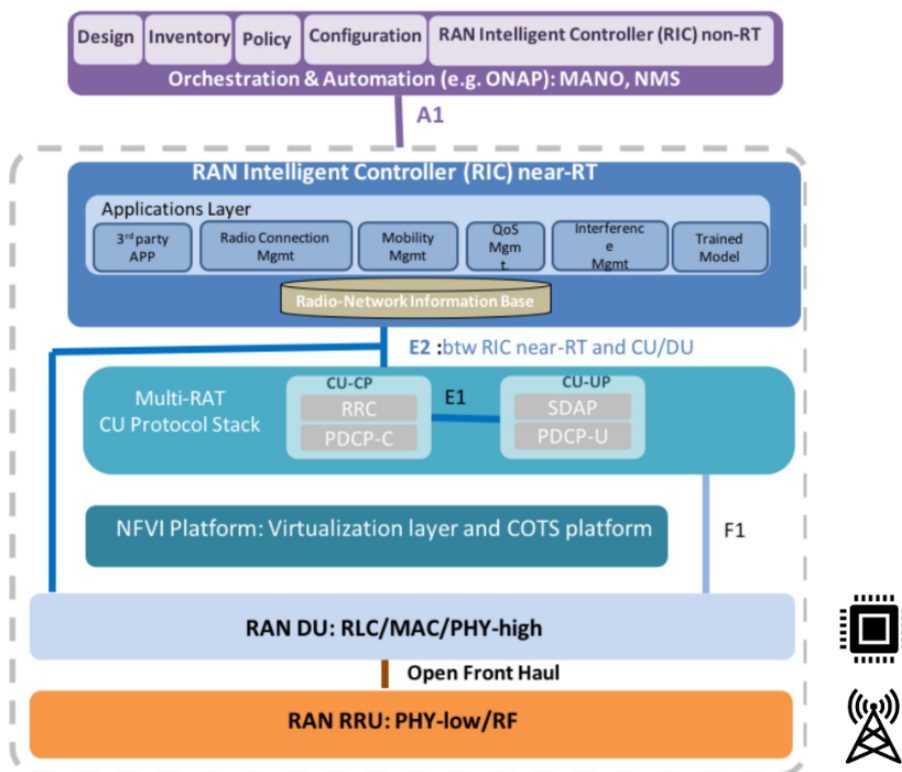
Design | Inventory | Policy | Configuration | RAN Intelligent Controller (RIC) non-RT

Orchestration & Automation (e.g. ONAP): MANO, NMS

A1

RAN Intelligent Controller (RIC) near-RT

Applications Layer

3rd party APP

Radio Connection Mgmt

Mobility Mgmt

QoS Mgmt.

Interference Mgmt

Trained Model

Radio-Network Information Base

E2 :btw RIC near-RT and CU/DU

Multi-RAT CU Protocol Stack

CU-CP

RRC

PDCP-C

E1

CU-UP

SDAP

PDCP-U

NFVI Platform: Virtualization layer and COTS platform

F1

RAN DU: RLC/MAC/PHY-high

Open Front Haul

RAN RRU: PHY-low/RF